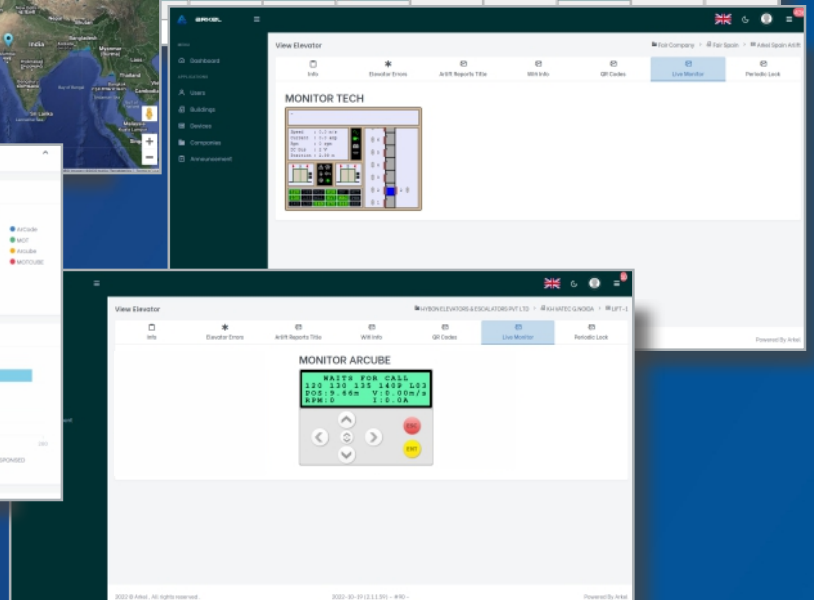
India
Bangladesh
Myanmar
Sri Lanka

ArCode
MOT
Arcube
MOTCUBE

SPONSED

ARKEL

MENU
Dashboard
APPLICATIONS
Users
Buildings
Devices
Companies
Announcement

View Elevator
Fair Company > Fair Spain > Arkel Spain Arlift

Info
Elevator Errors
Arlift Reports Title
Wifi Info
QR Codes
Live Monitor
Periodic Lock

MONITOR TECH

Powered By Arkel

View Elevator
HYBON ELEVATORS & ESCALATORS PVT LTD > KH HATEC G.NOIDA > LIFT-1

Info
Elevator Errors
Arlift Reports Title
Wifi Info
QR Codes
Live Monitor
Periodic Lock

MONITOR ARCUBE

WAITS FOR CALL
120 130 135 1409 L03
DOS:9.66m V:0.00m/s
RPM:0 I:0.0A

ESC
ENT

2022 © Arkel . All rights reserved.
2022-10-19 (2.1.1.39) -- #90 --
Powered By Arkel